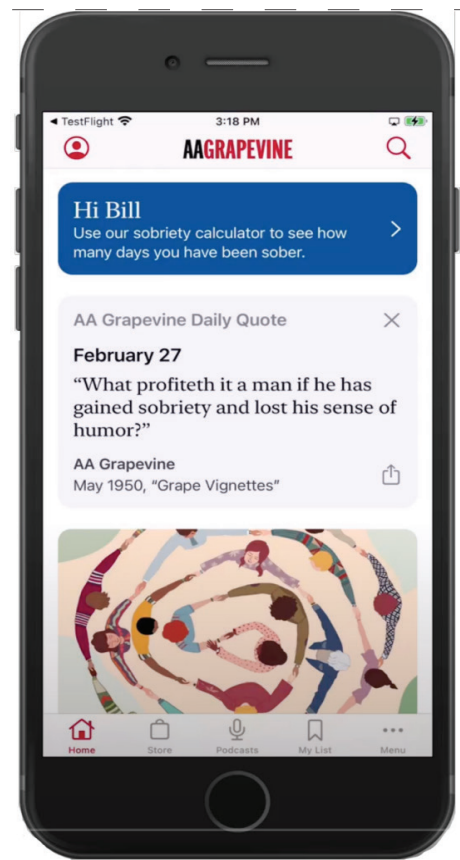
◂ TestFlight 3:18 PM

AAGRAPEVINE

Hi Bill
Use our sobriety calculator to see how many days you have been sober.

AA Grapevine Daily Quote

February 27

“What profiteth it a man if he has gained sobriety and lost his sense of humor?”

AA Grapevine
May 1950, “Grape Vignettes”

Home Store Podcasts My List Menu